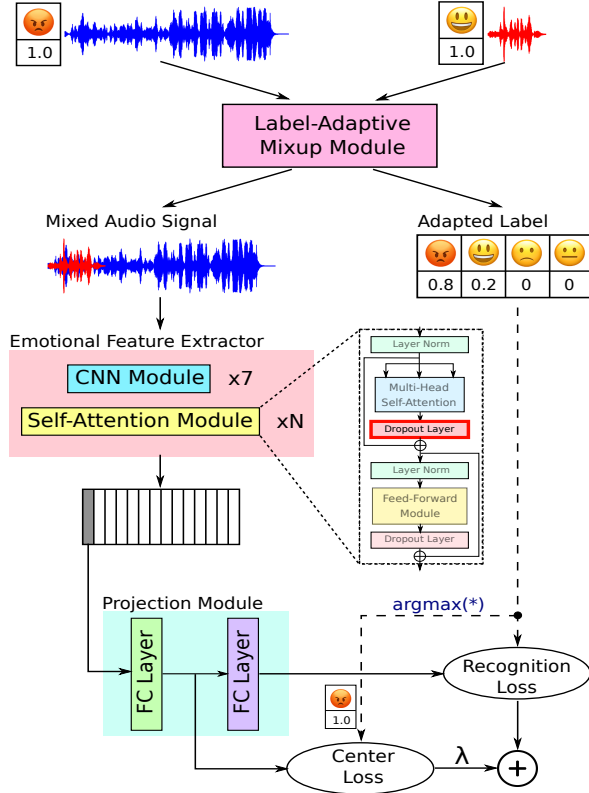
1.0

1.0

Label-Adaptive Mixup Module

Mixed Audio Signal

Adapted Label

| 0.8 | 0.2 | 0 | 0 |
|---|---|---|---|

Emotional Feature Extractor

CNN Module x7

Self-Attention Module xN

Layer Norm

Multi-Head Self-Attention

Dropout Layer

Layer Norm

Feed-Forward Module

Dropout Layer

Projection Module

FC Layer

FC Layer

argmax(*)

Recognition Loss

1.0

Center Loss

$\lambda$

$+$